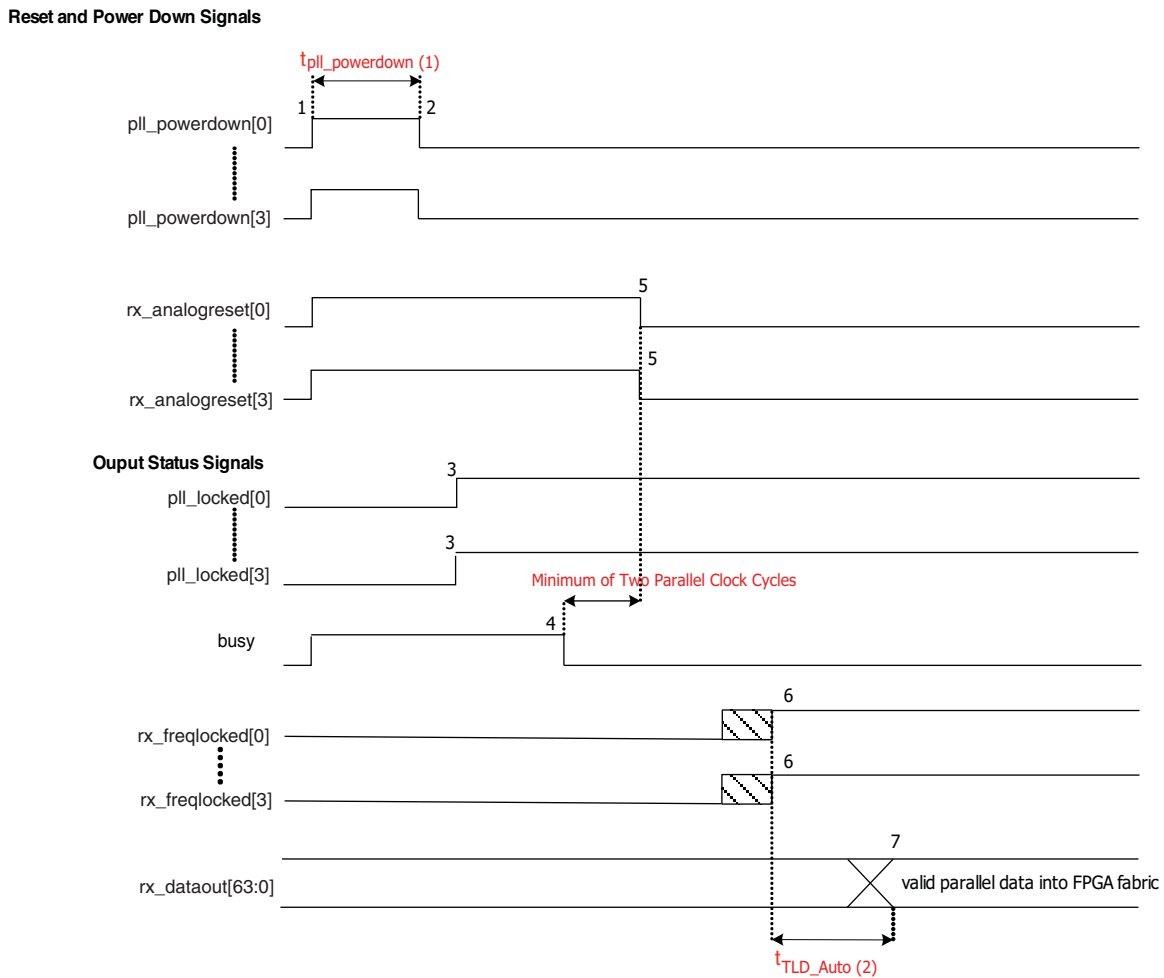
Reset and Power Down Signals

$t_{pll\_powerdown}$ (1)

1

2

pll_powerdown[0]

pll_powerdown[3]

5

rx_analogreset[0]

5

rx_analogreset[3]

Ouput Status Signals

3

pll_locked[0]

3

pll_locked[3]

Minimum of Two Parallel Clock Cycles

4

busy

6

rx_freqlocked[0]

6

rx_freqlocked[3]

7

rx_dataout[63:0]

valid parallel data into FPGA fabric

$t_{TLD\_Auto}$ (2)